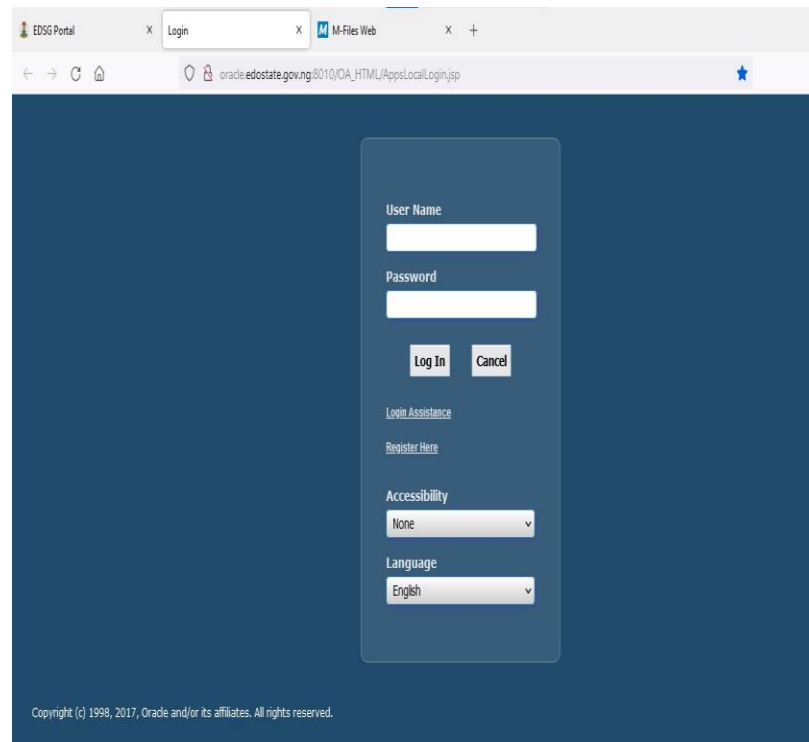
EDSG Portal X
Login X
M-Files Web X +

oracle.edostate.gov.ng:8010/OA_HTML/AppsLocalLogin.jsp

User Name

Password

Log In Cancel

Login Assistance

Register Here

Accessibility
None

Language
English

Copyright (c) 1998, 2017, Oracle and/or its affiliates. All rights reserved.